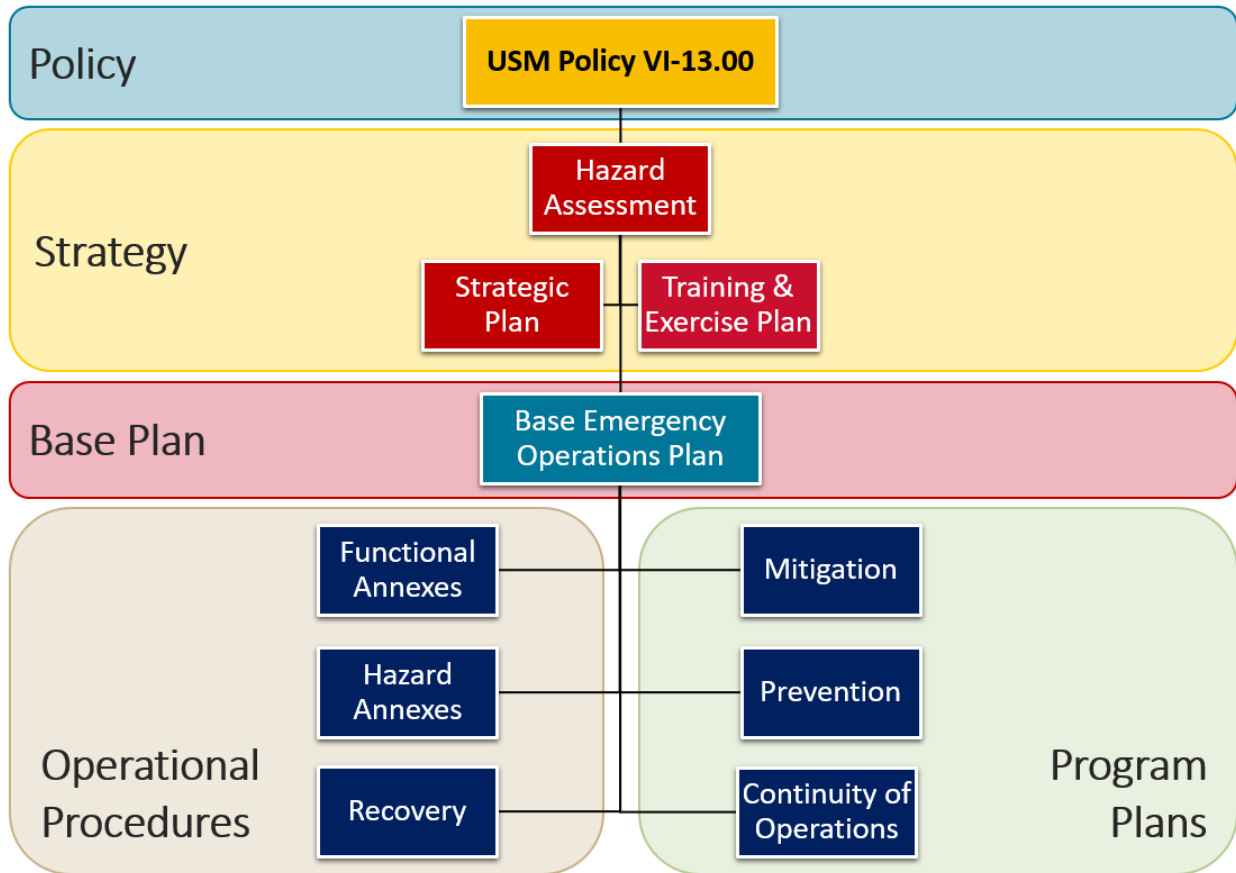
Policy

USM Policy VI-13.00

Hazard Assessment

Strategy

Strategic Plan

Training & Exercise Plan

Base Plan

Base Emergency Operations Plan

Functional Annexes

Mitigation

Hazard Annexes

Prevention

Operational Procedures

Recovery

Continuity of Operations

Program Plans